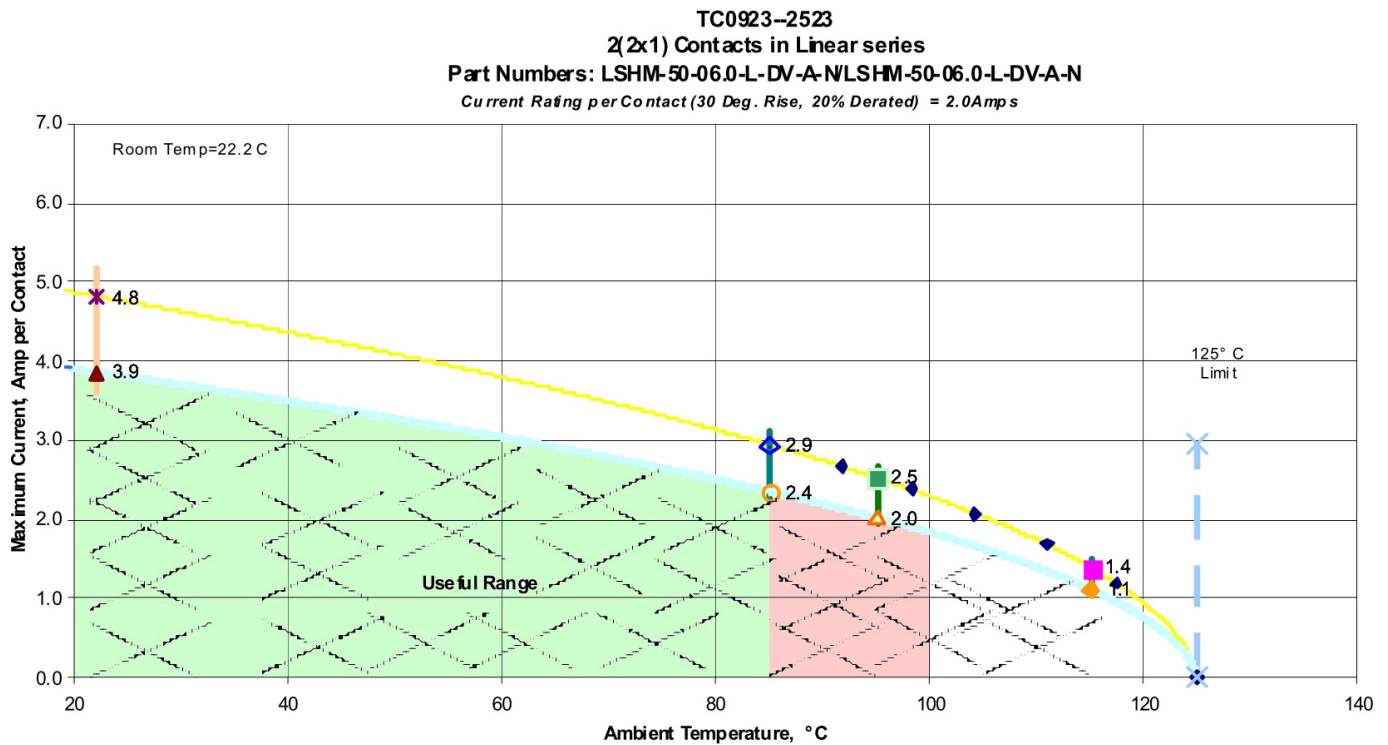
TC0923--2523
2(2x1) Contacts in Linear series
Part Numbers: LSHM-50-06.0-L-DV-A-N/LSHM-50-06.0-L-DV-A-N
Current Rating per Contact (30 Deg. Rise, 20% Derated) = 2.0Amps

Room Temp=22.2 C

125° C Limit

Useful Range

4.8
3.9
2.9
2.4
2.5
2.0
1.4
1.1

Maximum Current, Amp per Contact

7.0
6.0
5.0
4.0
3.0
2.0
1.0
0.0

20 40 60 80 100 120 140

Ambient Temperature, °C